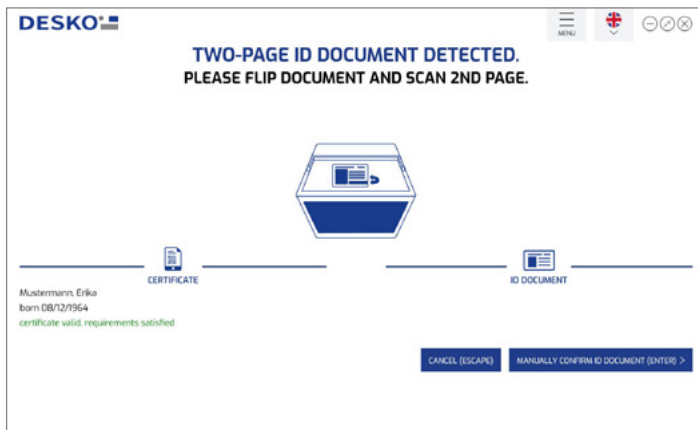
DESKO

MENU

TWO-PAGE ID DOCUMENT DETECTED.
PLEASE FLIP DOCUMENT AND SCAN 2ND PAGE.

CERTIFICATE

ID DOCUMENT

Mustermann, Erika
born 08/12/1964
certificate valid, requirements satisfied

CANCEL (ESCAPE)

MANUALLY CONFIRM ID DOCUMENT (ENTER) >